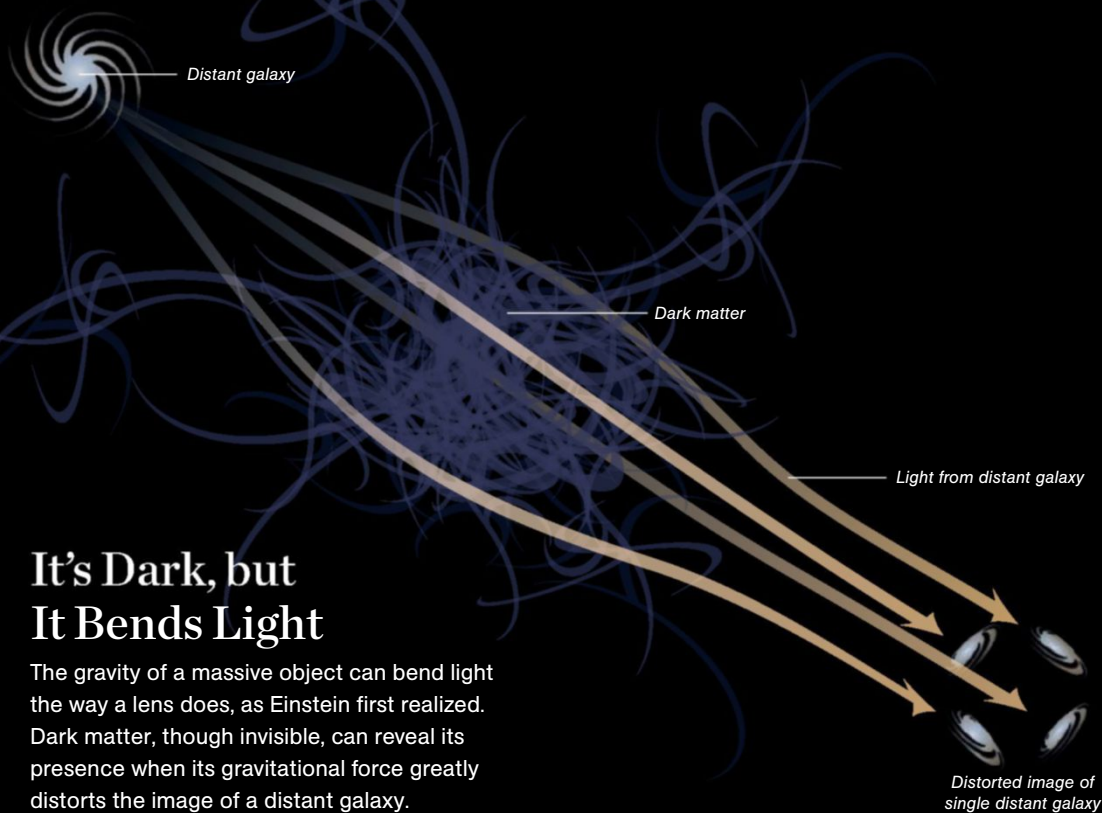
Distant galaxy

Dark matter

Light from distant galaxy

It's Dark, but It Bends Light

The gravity of a massive object can bend light the way a lens does, as Einstein first realized. Dark matter, though invisible, can reveal its presence when its gravitational force greatly distorts the image of a distant galaxy.

Distorted image of single distant galaxy